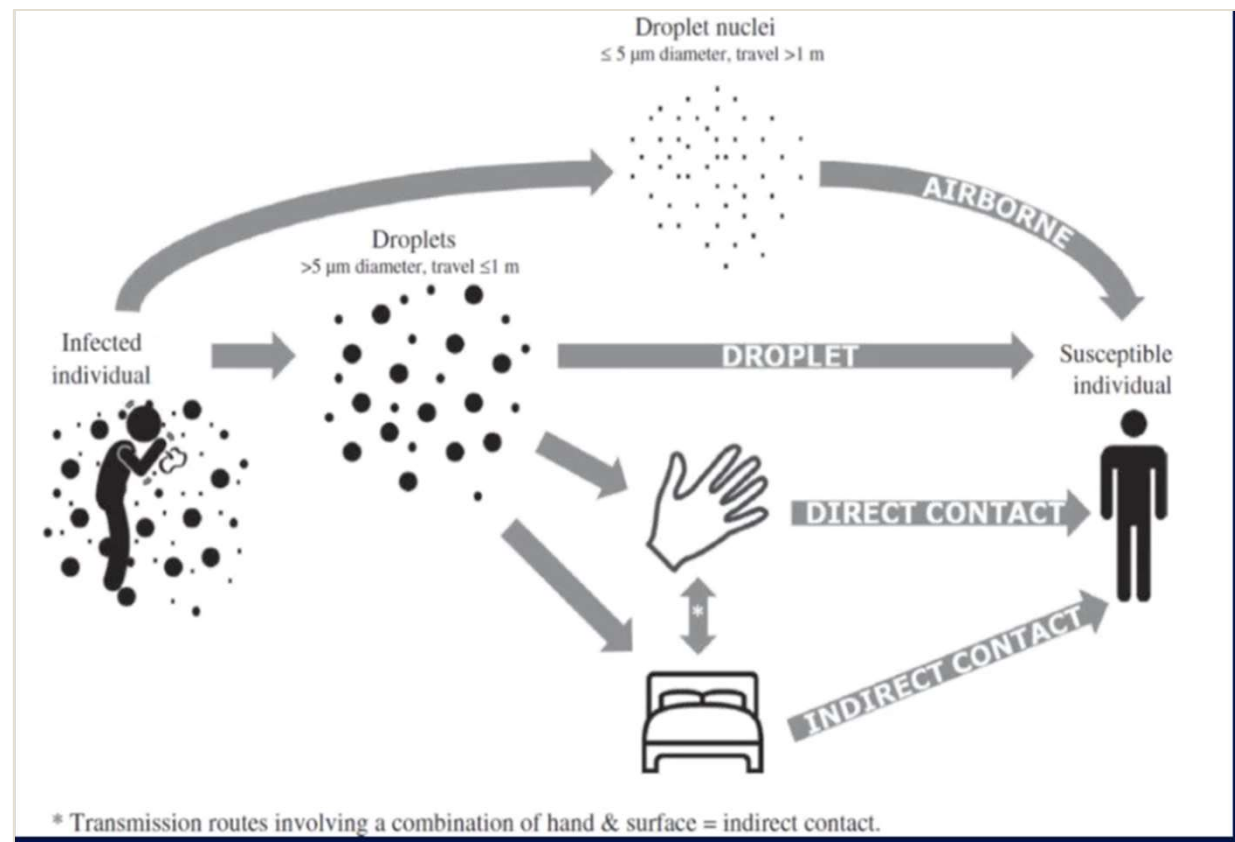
Droplet nuclei
≤ 5 µm diameter, travel >1 m

AIRBORNE

Droplets
>5 µm diameter, travel ≤1 m

Infected individual

DROPLET

Susceptible individual

DIRECT CONTACT

*

INDIRECT CONTACT

* Transmission routes involving a combination of hand & surface = indirect contact.